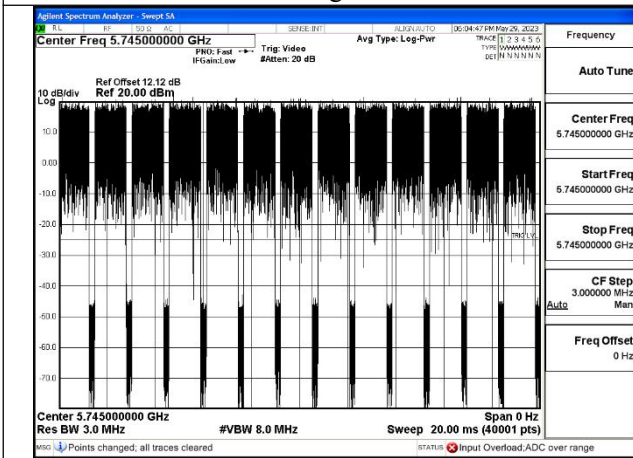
Agilent Spectrum Analyzer - Swept SA
RL RF 50 Ω AC SENSE:INT ALIGN AUTO 06:04:47 PM May 29, 2023
Center Freq 5.745000000 GHz
PNO: Fast IFGain:Low
Trig: Video #Atten: 20 dB
Avg Type: Log-Pwr
TRACE 1 2 3 4 5 6 TYPE WWWWWW DET N N N N N N
Frequency

Ref Offset 12.12 dB
10 dB/div Ref 20.00 dBm
Log
10.0
0.00
-10.0
-20.0
-30.0
-40.0
-50.0
-60.0
-70.0
TRIG LVL

Auto Tune

Center Freq
5.745000000 GHz

Start Freq
5.745000000 GHz

Stop Freq
5.745000000 GHz

CF Step
3.000000 MHz
Auto Man

Freq Offset
0 Hz

Center 5.745000000 GHz
Res BW 3.0 MHz #VBW 8.0 MHz
Span 0 Hz
Sweep 20.00 ms (40001 pts)
MSG Points changed; all traces cleared
STATUS Input Overload;ADC over range